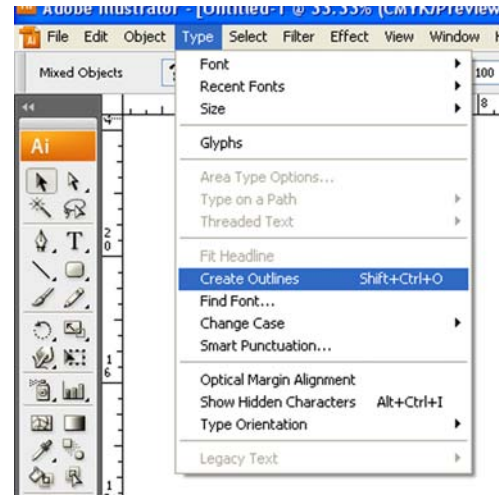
Adobe Illustrator - [Untitled-1 @ 33.33% (CMYK/Preview

File Edit Object Type Select Filter Effect View Window

Mixed Objects

100

Ai

Font
Recent Fonts
Size

Glyphs

Area Type Options...
Type on a Path
Threaded Text

Fit Headline
Create Outlines Shift+Ctrl+O
Find Font...
Change Case
Smart Punctuation...

Optical Margin Alignment
Show Hidden Characters Alt+Ctrl+I
Type Orientation

Legacy Text